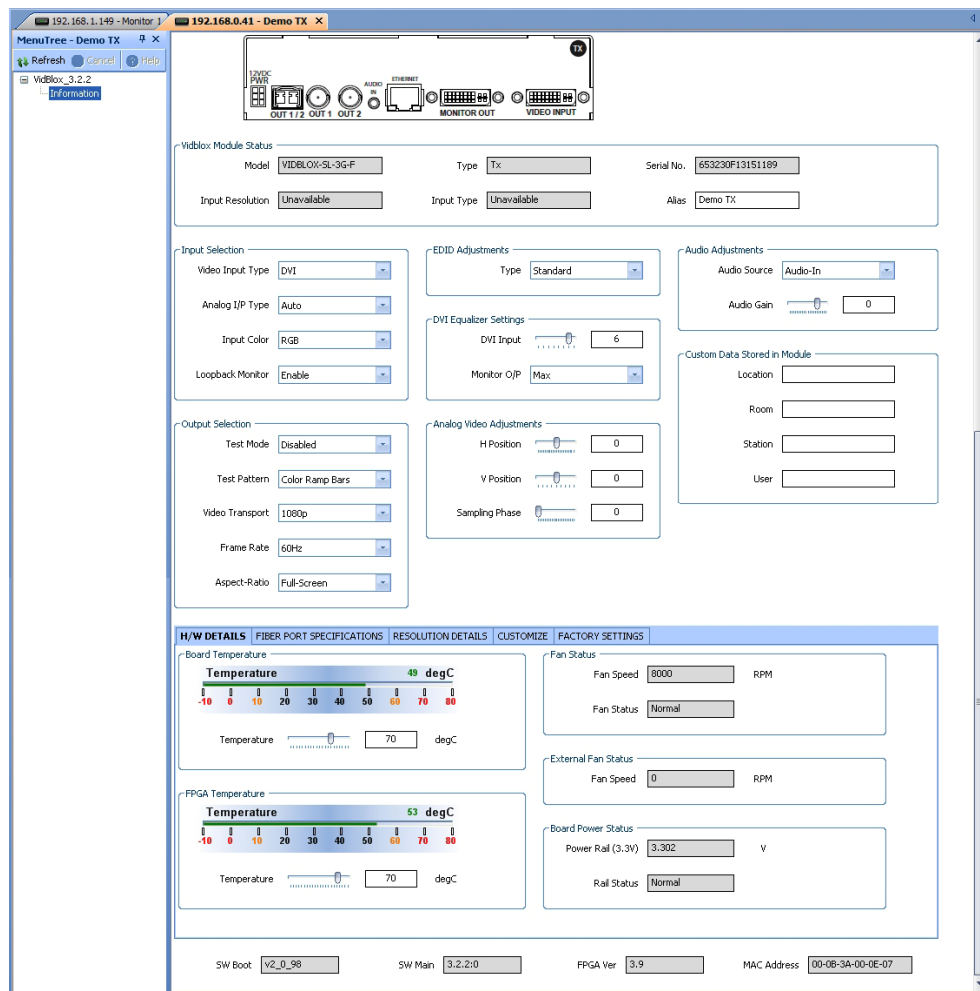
192.168.1.149 - Monitor 1 | 192.168.0.41 - Demo TX ×

MenuTree - Demo TX ⊥ ×

Refresh | Cancel | Help

VidBlox_3.2.2
Information

TX

12VDC PWR

OUT 1 / 2 OUT 1 OUT 2 AUDIO IN ETHERNET MONITOR OUT VIDEO INPUT

Vidblox Module Status

Model VIDBLOX-SL-3G-F
Type Tx
Serial No. 653230F13151189
Input Resolution Unavailable
Input Type Unavailable
Alias Demo TX

Input Selection

Video Input Type DVI
Analog I/P Type Auto
Input Color RGB
Loopback Monitor Enable

EDID Adjustments

Type Standard

DVI Equalizer Settings

DVI Input 6
Monitor O/P Max

Audio Adjustments

Audio Source Audio-In
Audio Gain 0

Custom Data Stored in Module

Location
Room
Station
User

Output Selection

Test Mode Disabled
Test Pattern Color Ramp Bars
Video Transport 1080p
Frame Rate 60Hz
Aspect-Ratio Full-Screen

Analog Video Adjustments

H Position 0
V Position 0
Sampling Phase 0

H/W DETAILS | FIBER PORT SPECIFICATIONS | RESOLUTION DETAILS | CUSTOMIZE | FACTORY SETTINGS

Board Temperature

Temperature 49 degC
-10 0 10 20 30 40 50 60 70 80
Temperature 70 degC

Fan Status

Fan Speed 8000 RPM
Fan Status Normal

External Fan Status

Fan Speed 0 RPM

FPGA Temperature

Temperature 53 degC
-10 0 10 20 30 40 50 60 70 80
Temperature 70 degC

Board Power Status

Power Rail (3.3V) 3.302 V
Rail Status Normal

SW Boot v2_0_98
SW Main 3.2.2:0
FPGA Ver 3.9
MAC Address 00-0B-3A-00-0E-07